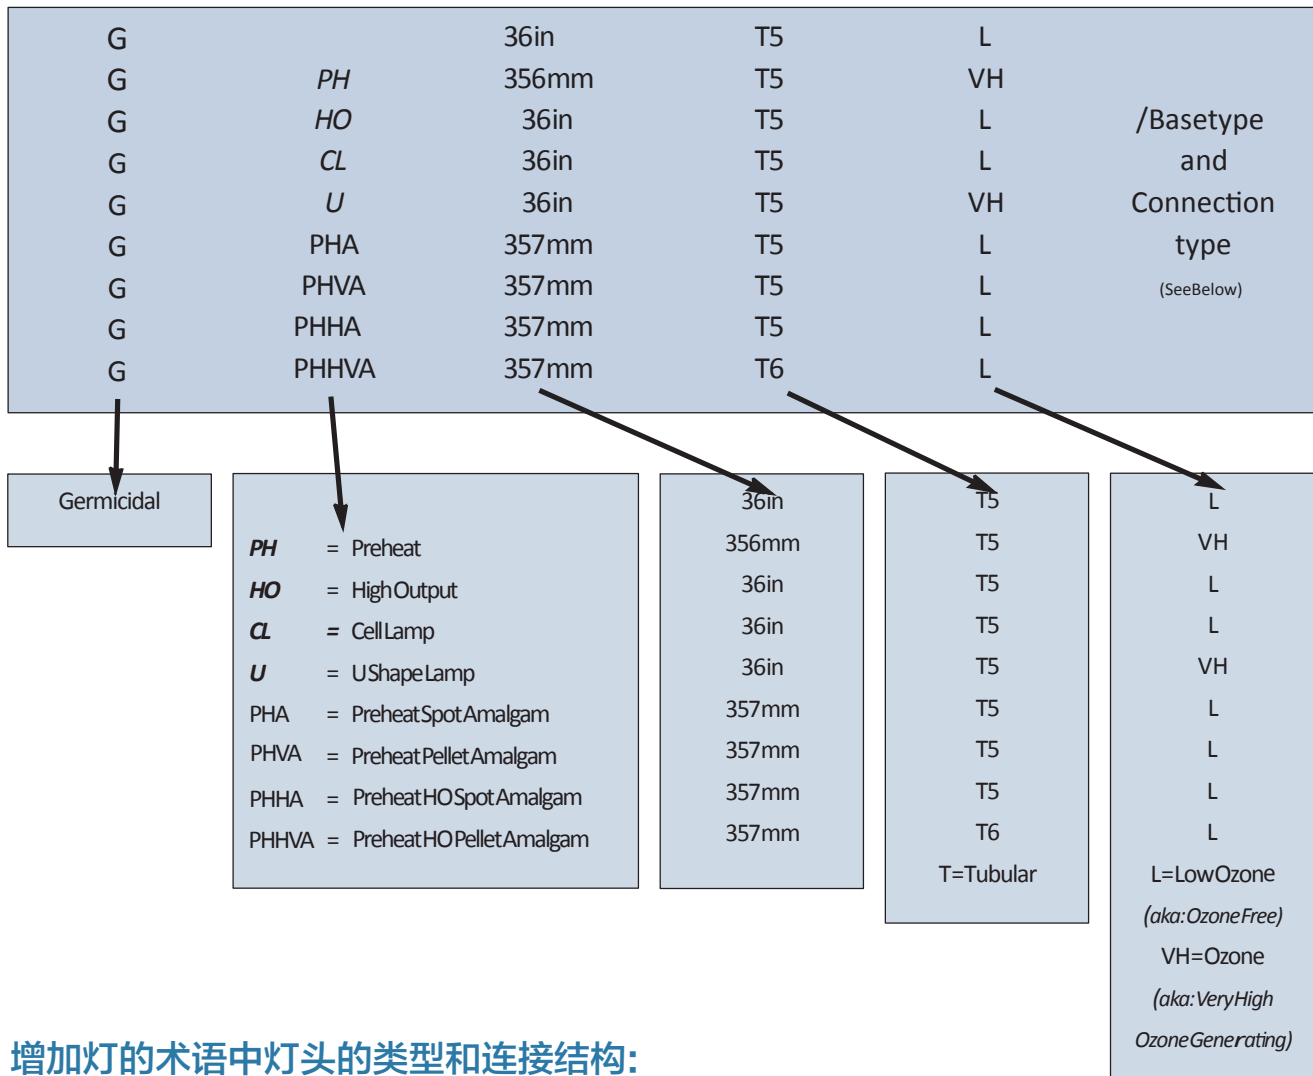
| G | | 36in | T5 | L | |
|---|---|---|---|---|---|
| G | *PH* | 356mm | T5 | VH | |
| G | *HO* | 36in | T5 | L | /Basetype |
| G | *CL* | 36in | T5 | L | and |
| G | *U* | 36in | T5 | VH | Connection |
| G | PHA | 357mm | T5 | L | type |
| G | PHVA | 357mm | T5 | L | (SeeBelow) |
| G | PHHA | 357mm | T5 | L | |
| G | PHHVA | 357mm | T6 | L | |

Germicidal

***PH*** = Preheat
***HO*** = HighOutput
***CL*** = CellLamp
***U*** = UShapeLamp
PHA = PreheatSpotAmalgam
PHVA = PreheatPelletAmalgam
PHHA = PreheatHOSpotAmalgam
PHHVA = PreheatHOPelletAmalgam

36in
356mm
36in
36in
36in
357mm
357mm
357mm
357mm

T5
T5
T5
T5
T5
T5
T5
T5
T6
T=Tubular

L
VH
L
L
VH
L
L
L
L
L=LowOzone
*(aka:OzoneFree)*
VH=Ozone
*(aka:VeryHigh OzoneGenerating)*

增加灯的术语中灯头的类型和连接结构: